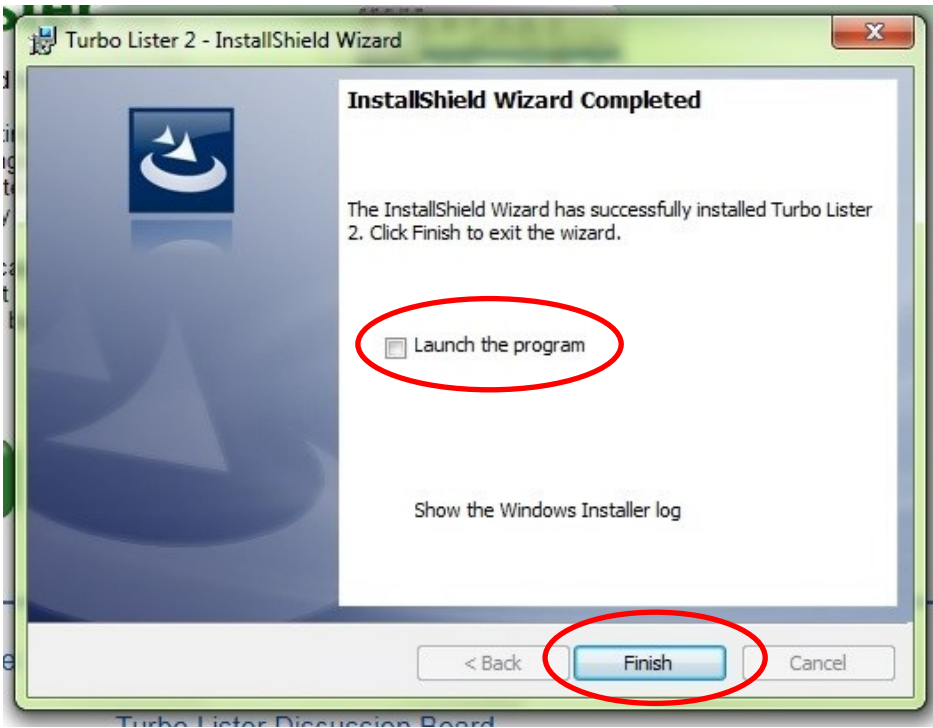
Turbo Lister 2 - InstallShield Wizard

InstallShield Wizard Completed

The InstallShield Wizard has successfully installed Turbo Lister 2. Click Finish to exit the wizard.

Launch the program

Show the Windows Installer log

< Back
Finish
Cancel

Turbo Lister Discussion Board